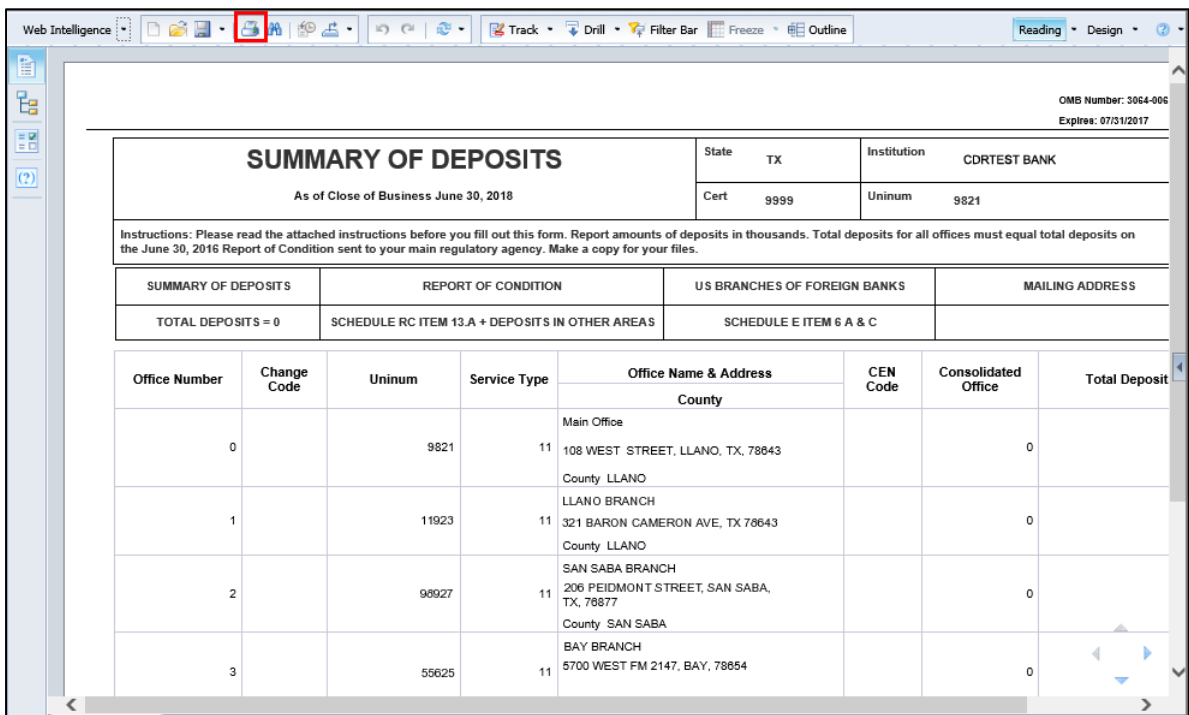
Web Intelligence | Track | Drill | Filter Bar | Freeze | Outline | Reading | Design

OMB Number: 3064-006
Expires: 07/31/2017

| SUMMARY OF DEPOSITS | State TX | Institution CDRTEST BANK |
|---|---|---|
| As of Close of Business June 30, 2018 | Cert 9999 | Uninum 9821 |

Instructions: Please read the attached instructions before you fill out this form. Report amounts of deposits in thousands. Total deposits for all offices must equal total deposits on the June 30, 2016 Report of Condition sent to your main regulatory agency. Make a copy for your files.

| SUMMARY OF DEPOSITS | REPORT OF CONDITION | US BRANCHES OF FOREIGN BANKS | MAILING ADDRESS |
|---|---|---|---|
| TOTAL DEPOSITS = 0 | SCHEDULE RC ITEM 13.A + DEPOSITS IN OTHER AREAS | SCHEDULE E ITEM 6 A & C | |

| Office Number | Change Code | Uninum | Service Type | Office Name & Address / County | CEN Code | Consolidated Office | Total Deposit |
|---|---|---|---|---|---|---|---|
| 0 | | 9821 | 11 | Main Office 108 WEST STREET, LLANO, TX, 78643 County LLANO | | 0 | |
| 1 | | 11923 | 11 | LLANO BRANCH 321 BARON CAMERON AVE, TX 78643 County LLANO | | 0 | |
| 2 | | 96927 | 11 | SAN SABA BRANCH 206 PEIDMONT STREET, SAN SABA, TX, 76877 County SAN SABA | | 0 | |
| 3 | | 55625 | 11 | BAY BRANCH 5700 WEST FM 2147, BAY, 78654 | | 0 | |